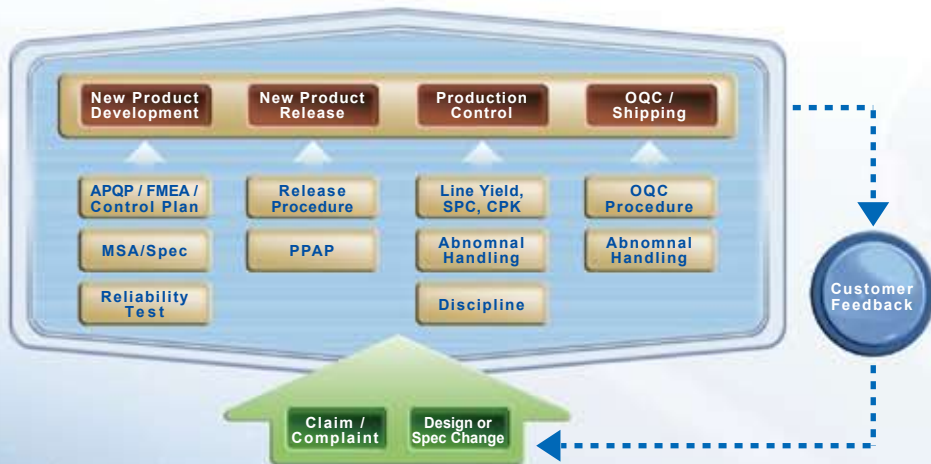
New Product Development

New Product Release

Production Control

OQC / Shipping

APQP / FMEA / Control Plan

MSA/Spec

Reliability Test

Release Procedure

PPAP

Line Yield, SPC, CPK

Abnomnal Handling

Discipline

OQC Procedure

Abnomnal Handling

Customer Feedback

Claim / Complaint

Design or Spec Change